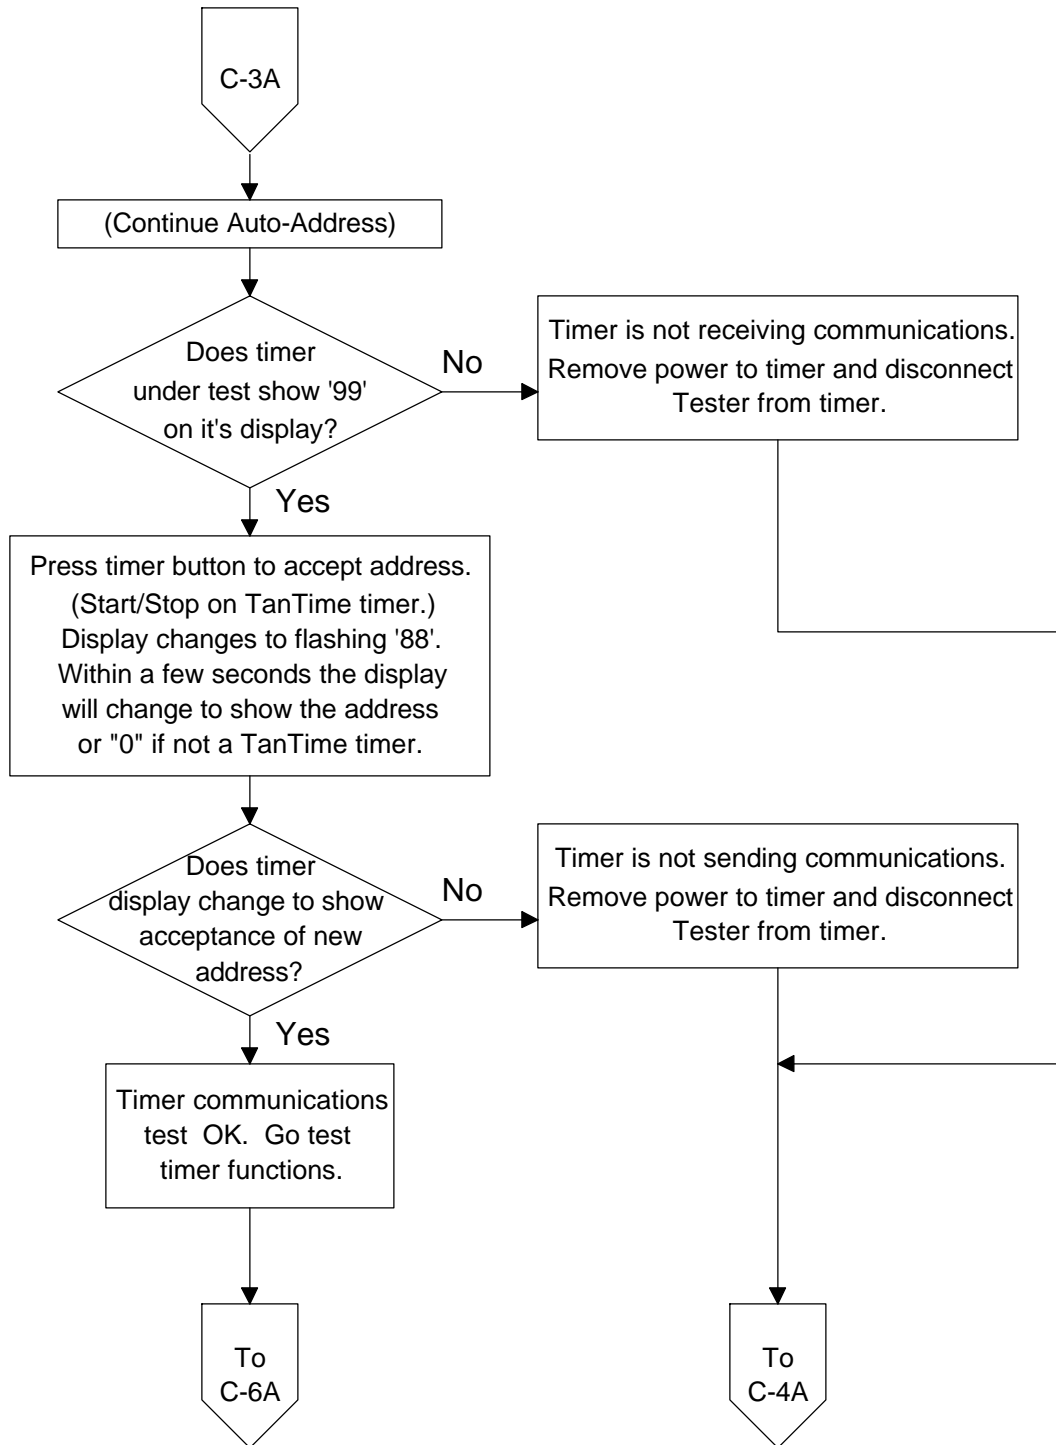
C-3A

(Continue Auto-Address)

Does timer under test show '99' on it's display?

No

Timer is not receiving communications. Remove power to timer and disconnect Tester from timer.

Yes

Press timer button to accept address. (Start/Stop on TanTime timer.) Display changes to flashing '88'. Within a few seconds the display will change to show the address or "0" if not a TanTime timer.

Does timer display change to show acceptance of new address?

No

Timer is not sending communications. Remove power to timer and disconnect Tester from timer.

Yes

Timer communications test OK. Go test timer functions.

To C-6A

To C-4A